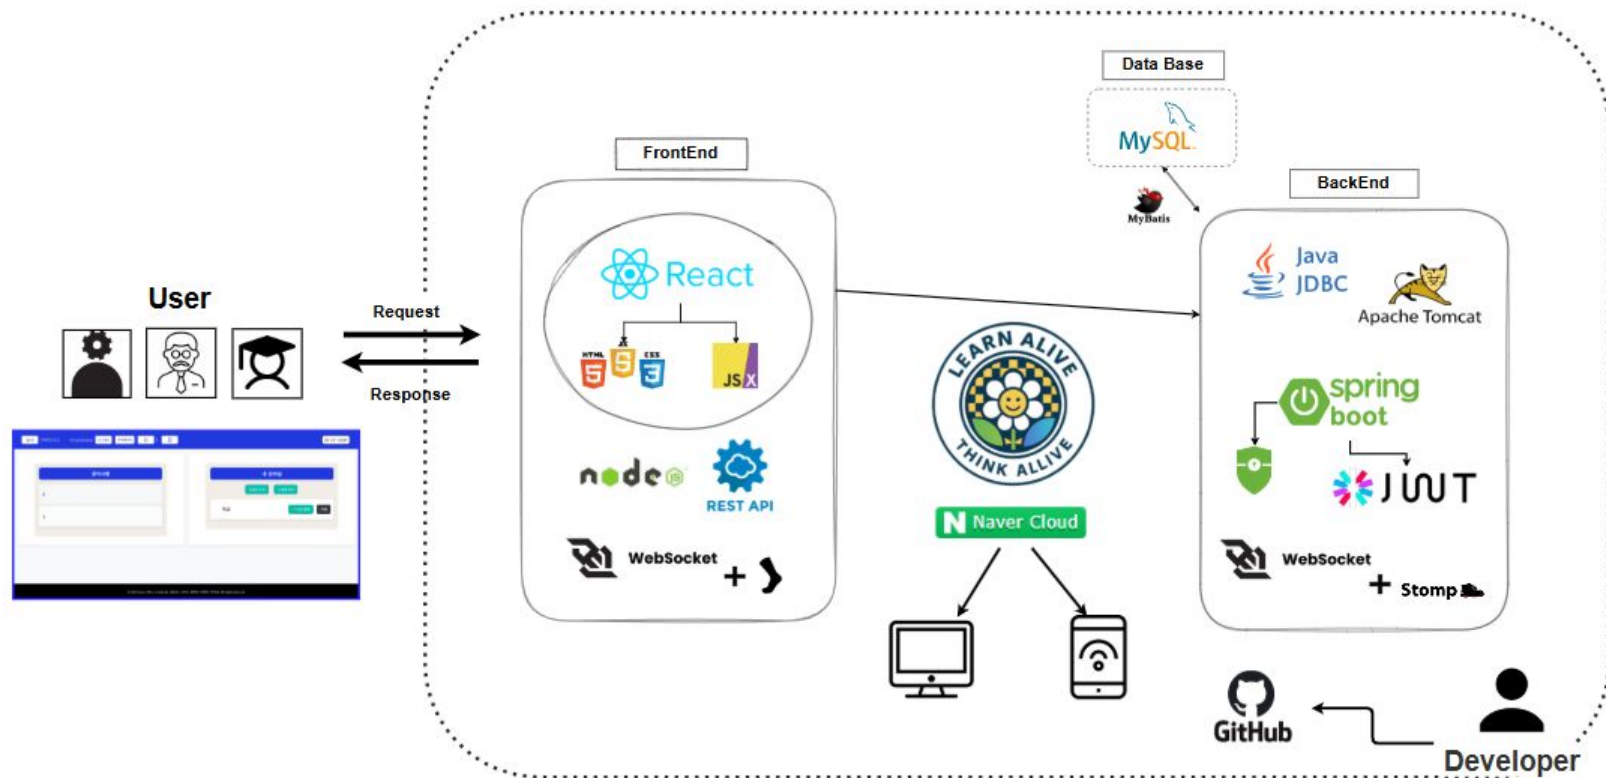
Data Base

MySQL

MyBatis

FrontEnd

BackEnd

User

Request

Response

React

HTML 5 CSS 3

JSX

node

REST API

WebSocket +

LEARN ALIVE THINK ALIVE

Naver Cloud

Java JDBC

Apache Tomcat

spring boot

JWT

WebSocket

+ Stomp

GitHub

Developer